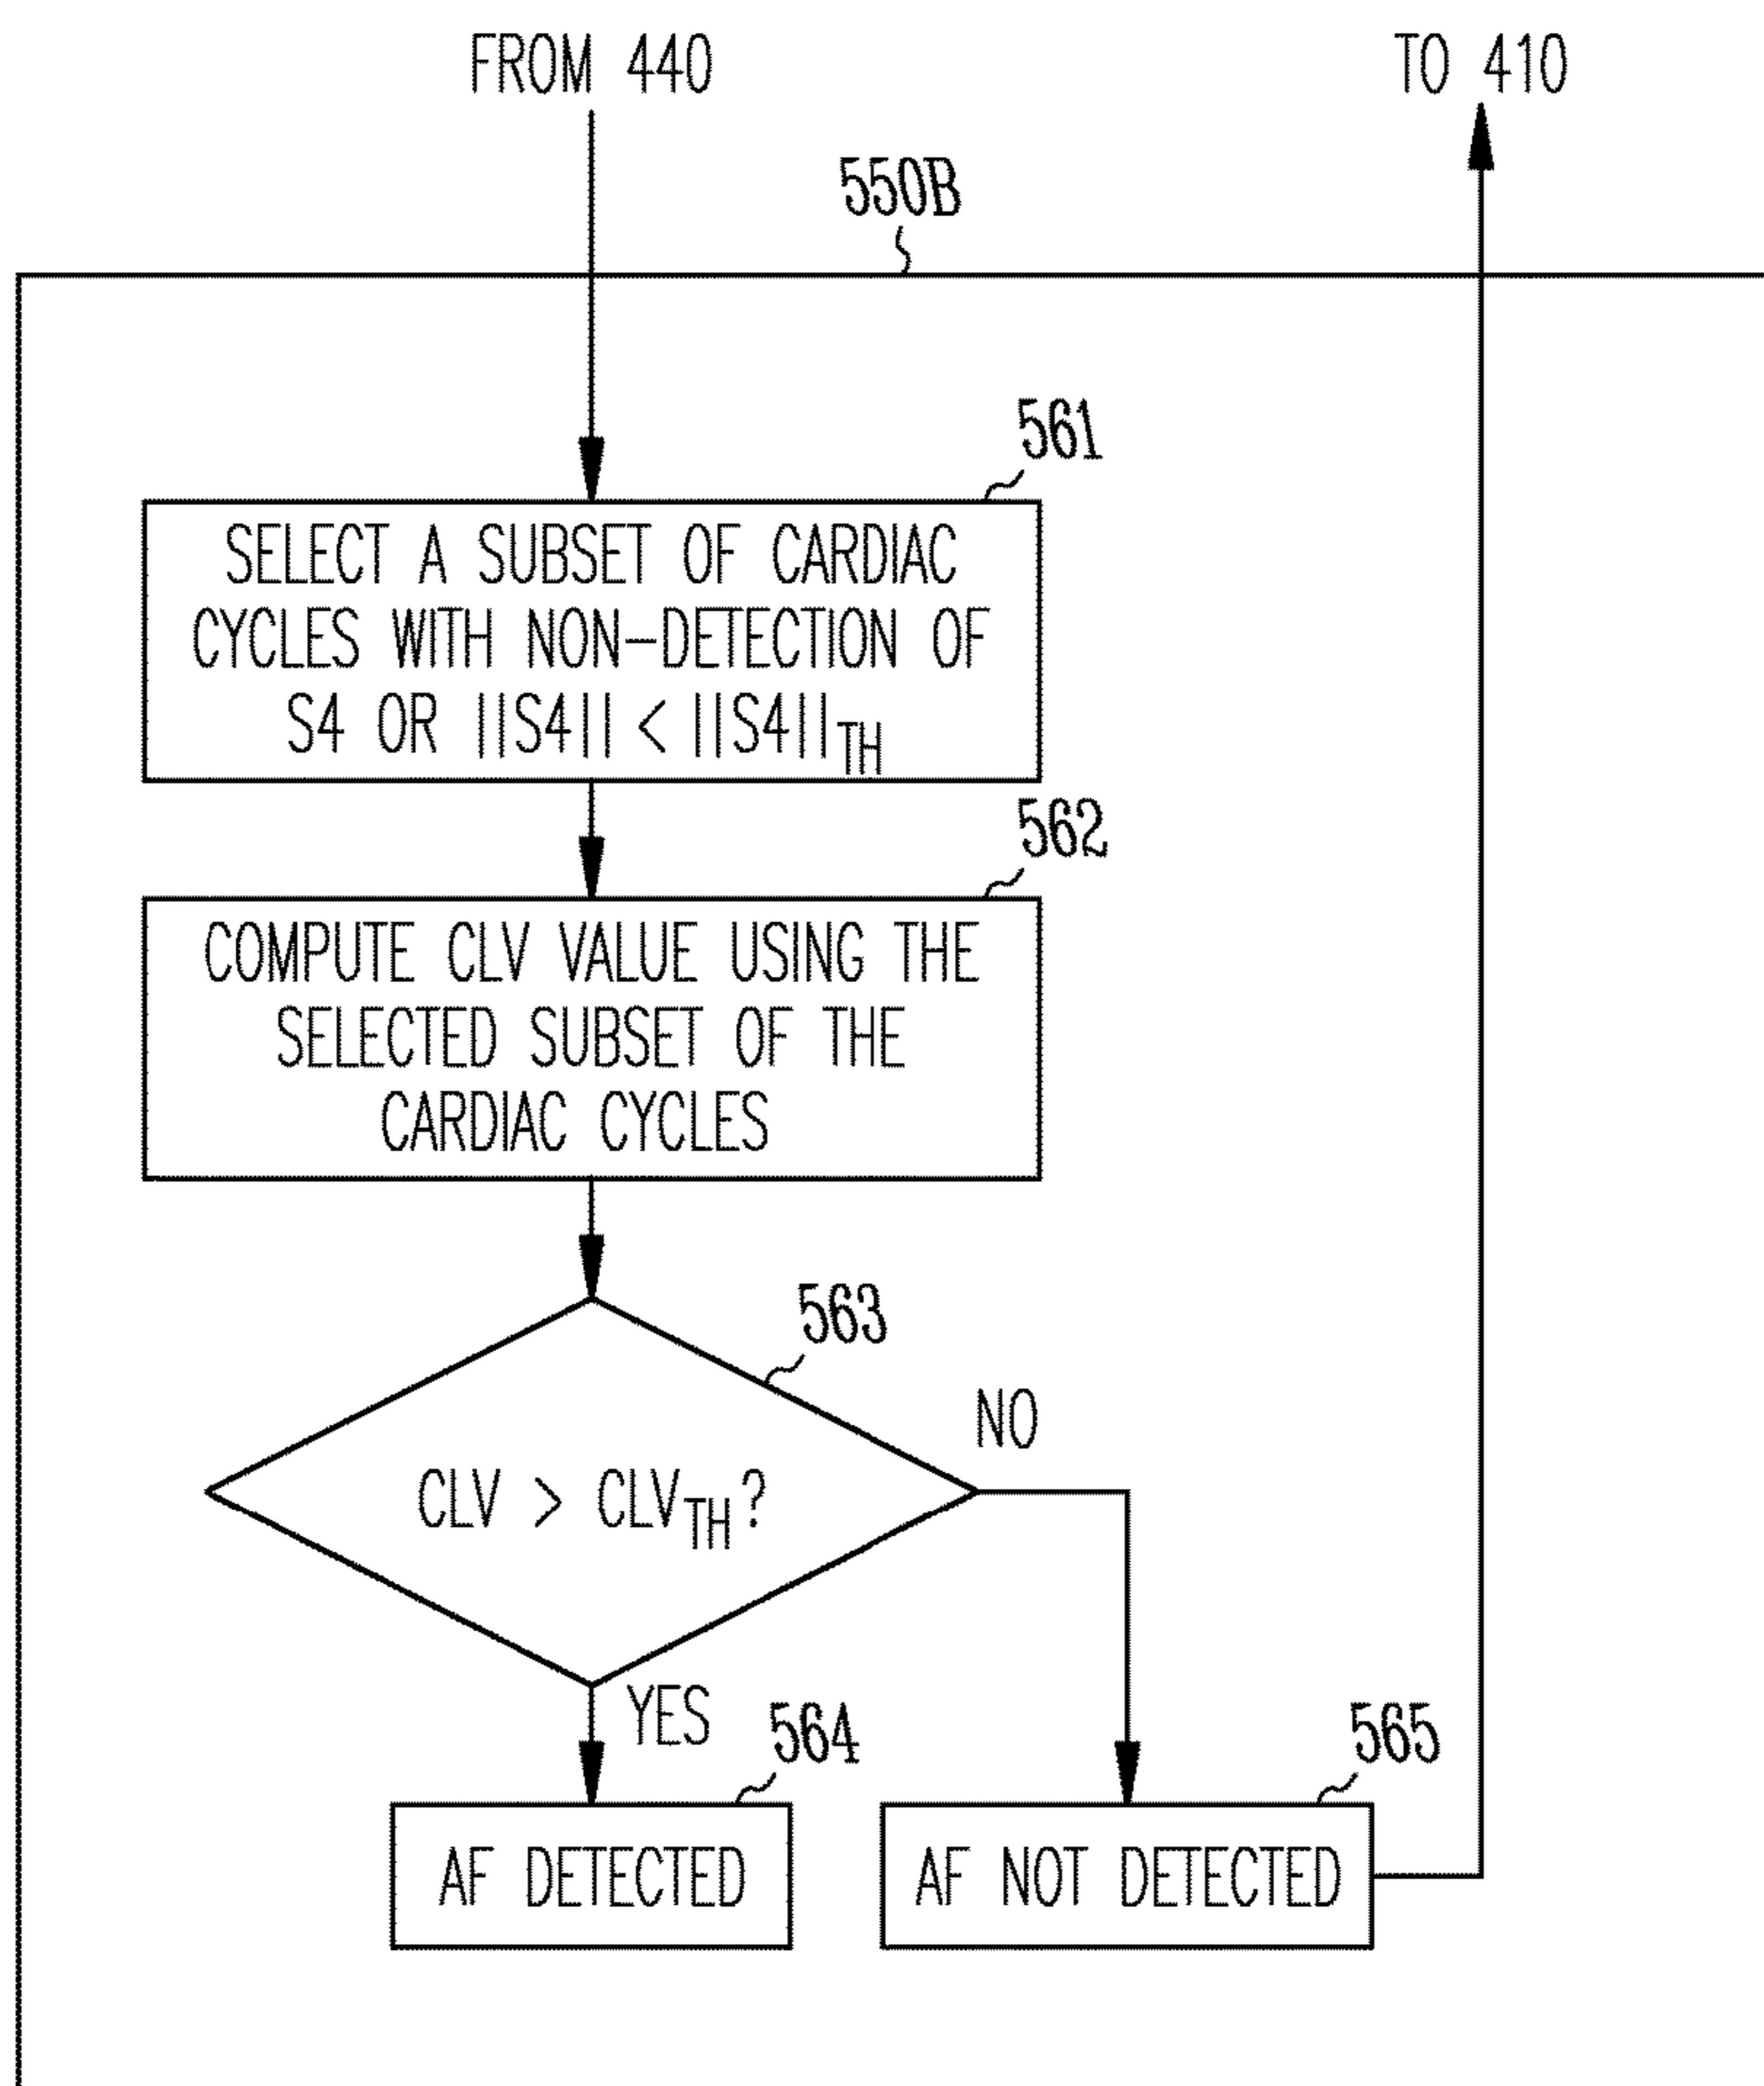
FROM 440

TO 410

550B

561

SELECT A SUBSET OF CARDIAC CYCLES WITH NON-DETECTION OF S4 OR $||S4|| < ||S4||_{TH}$

562

COMPUTE CLV VALUE USING THE SELECTED SUBSET OF THE CARDIAC CYCLES

563

$CLV > CLV_{TH}$?

NO

YES

564

AF DETECTED

565

AF NOT DETECTED